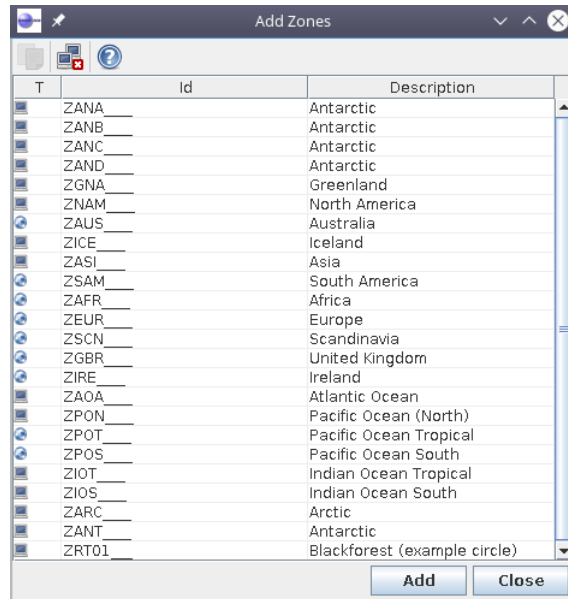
Add Zones

| T | Id | Description |
|---|---|---|
| | ZANA___ | Antarctic |
| | ZANB___ | Antarctic |
| | ZANC___ | Antarctic |
| | ZAND___ | Antarctic |
| | ZGNA___ | Greenland |
| | ZNAM___ | North America |
| | ZAUS___ | Australia |
| | ZICE___ | Iceland |
| | ZASI___ | Asia |
| | ZSAM___ | South America |
| | ZAFR___ | Africa |
| | ZEUR___ | Europe |
| | ZSCN___ | Scandinavia |
| | ZGBR___ | United Kingdom |
| | ZIRE___ | Ireland |
| | ZAOA___ | Atlantic Ocean |
| | ZPON___ | Pacific Ocean (North) |
| | ZPOT___ | Pacific Ocean Tropical |
| | ZPOS___ | Pacific Ocean South |
| | ZIOT___ | Indian Ocean Tropical |
| | ZIOS___ | Indian Ocean South |
| | ZARC___ | Arctic |
| | ZANT___ | Antarctic |
| | ZRT01___ | Blackforest (example circle) |

Add Close